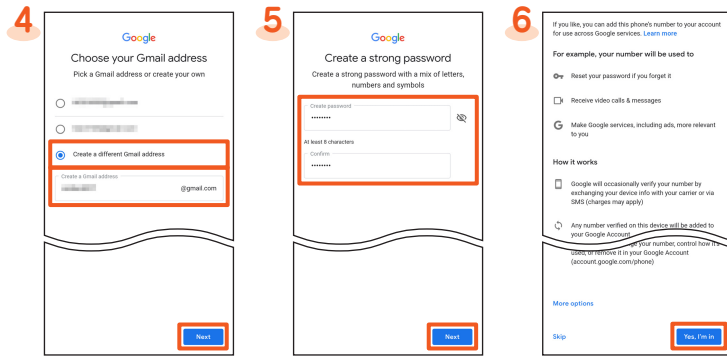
4

Google

Choose your Gmail address

Pick a Gmail address or create your own

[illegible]

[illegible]

Create a different Gmail address

Create a Gmail address

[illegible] @gmail.com

Next

5

Google

Create a strong password

Create a strong password with a mix of letters, numbers and symbols

Create password

••••••••

At least 8 characters

Confirm

••••••••

Next

6

If you like, you can add this phone's number to your account for use across Google services. Learn more

For example, your number will be used to

Reset your password if you forget it

Receive video calls & messages

Make Google services, including ads, more relevant to you

How it works

Google will occasionally verify your number by exchanging your device info with your carrier or via SMS (charges may apply)

Any number verified on this device will be added to your Google Account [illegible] your number, control how it's used, or remove it in your Google Account (account.google.com/phone)

More options

Skip

Yes, I'm in